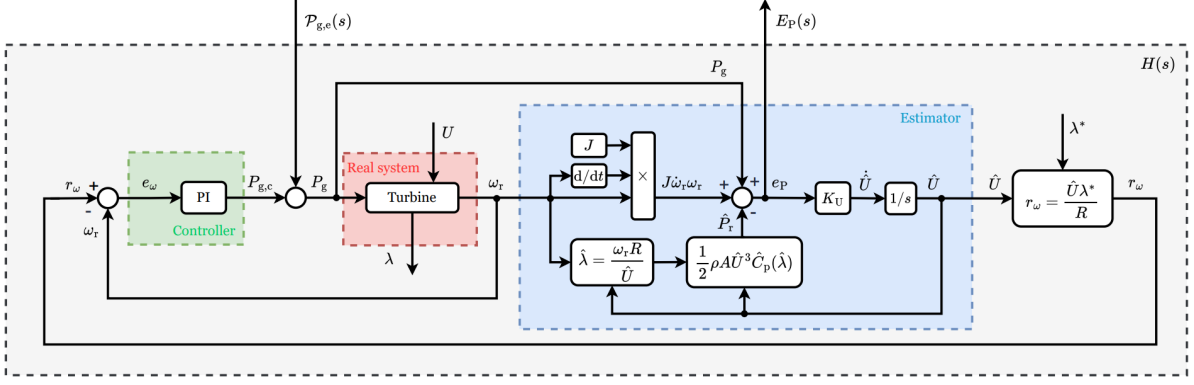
$\mathcal{P}_{g,e}(s)$

$E_P(s)$

$H(s)$

$P_g$

Estimator

$U$

$\lambda^*$

$J$

Real system

$r_\omega$ + - $\omega_r$

$e_\omega$

PI

Controller

$P_{g,c}$

$P_g$

Turbine

$\omega_r$

$\lambda$

d/dt

$\times$

$J\dot{\omega}_r\omega_r$

+ + -

$e_P$

$K_U$

$\dot{\hat{U}}$

$1/s$

$\hat{U}$

$\hat{U}$

$r_\omega = \frac{\hat{U}\lambda^*}{R}$

$r_\omega$

$\hat{P}_r$

$\hat{\lambda} = \frac{\omega_r R}{\hat{U}}$

$\frac{1}{2}\rho A\hat{U}^3\hat{C}_P(\hat{\lambda})$